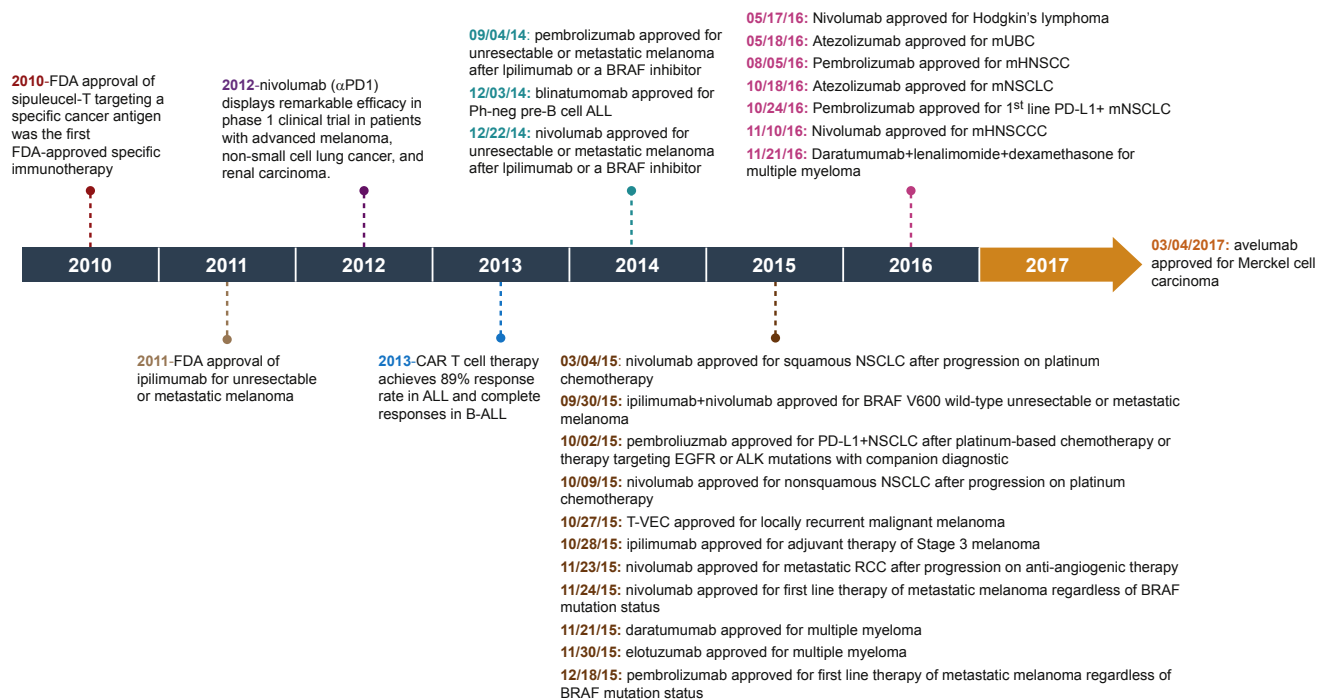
2010-FDA approval of sipuleucel-T targeting a specific cancer antigen was the first FDA-approved specific immunotherapy

2012-nivolumab ($\alpha$PD1) displays remarkable efficacy in phase 1 clinical trial in patients with advanced melanoma, non-small cell lung cancer, and renal carcinoma.

09/04/14: pembrolizumab approved for unresectable or metastatic melanoma after Ipilimumab or a BRAF inhibitor
12/03/14: blinatumomab approved for Ph-neg pre-B cell ALL
12/22/14: nivolumab approved for unresectable or metastatic melanoma after Ipilimumab or a BRAF inhibitor

05/17/16: Nivolumab approved for Hodgkin's lymphoma
05/18/16: Atezolizumab approved for mUBC
08/05/16: Pembrolizumab approved for mHNSCC
10/18/16: Atezolizumab approved for mNSCLC
10/24/16: Pembrolizumab approved for 1st line PD-L1+ mNSCLC
11/10/16: Nivolumab approved for mHNSCCC
11/21/16: Daratumumab+lenalimomide+dexamethasone for multiple myeloma

2010 2011 2012 2013 2014 2015 2016 2017

03/04/2017: avelumab approved for Merckel cell carcinoma

2011-FDA approval of ipilimumab for unresectable or metastatic melanoma

2013-CAR T cell therapy achieves 89% response rate in ALL and complete responses in B-ALL

03/04/15: nivolumab approved for squamous NSCLC after progression on platinum chemotherapy
09/30/15: ipilimumab+nivolumab approved for BRAF V600 wild-type unresectable or metastatic melanoma
10/02/15: pembroliuzmab approved for PD-L1+NSCLC after platinum-based chemotherapy or therapy targeting EGFR or ALK mutations with companion diagnostic
10/09/15: nivolumab approved for nonsquamous NSCLC after progression on platinum chemotherapy
10/27/15: T-VEC approved for locally recurrent malignant melanoma
10/28/15: ipilimumab approved for adjuvant therapy of Stage 3 melanoma
11/23/15: nivolumab approved for metastatic RCC after progression on anti-angiogenic therapy
11/24/15: nivolumab approved for first line therapy of metastatic melanoma regardless of BRAF mutation status
11/21/15: daratumumab approved for multiple myeloma
11/30/15: elotuzumab approved for multiple myeloma
12/18/15: pembrolizumab approved for first line therapy of metastatic melanoma regardless of BRAF mutation status